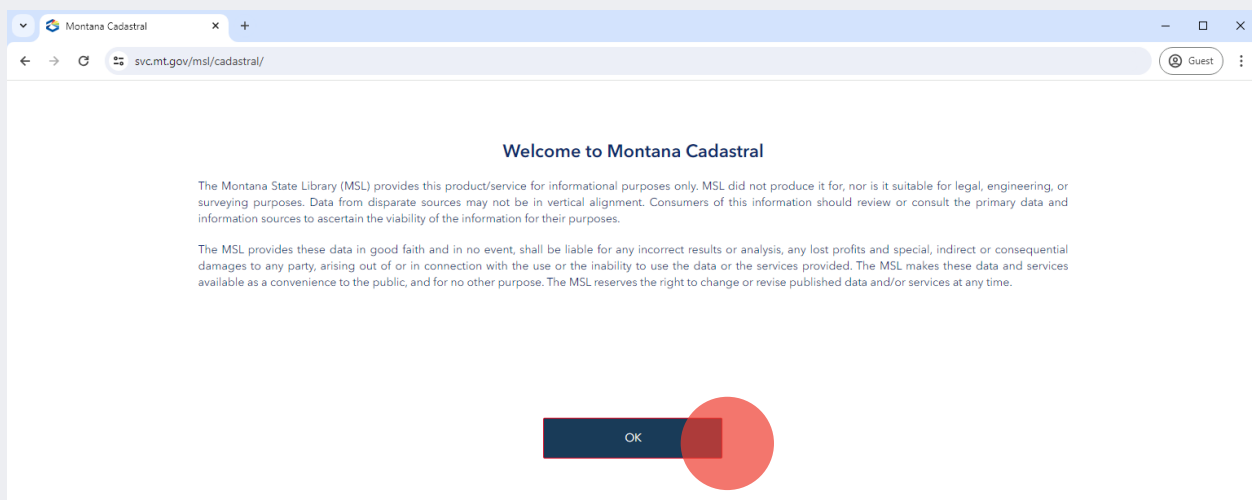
Montana Cadastral
svc.mt.gov/msl/cadastral/
Guest

Welcome to Montana Cadastral

The Montana State Library (MSL) provides this product/service for informational purposes only. MSL did not produce it for, nor is it suitable for legal, engineering, or surveying purposes. Data from disparate sources may not be in vertical alignment. Consumers of this information should review or consult the primary data and information sources to ascertain the viability of the information for their purposes.

The MSL provides these data in good faith and in no event, shall be liable for any incorrect results or analysis, any lost profits and special, indirect or consequential damages to any party, arising out of or in connection with the use or the inability to use the data or the services provided. The MSL makes these data and services available as a convenience to the public, and for no other purpose. The MSL reserves the right to change or revise published data and/or services at any time.

OK